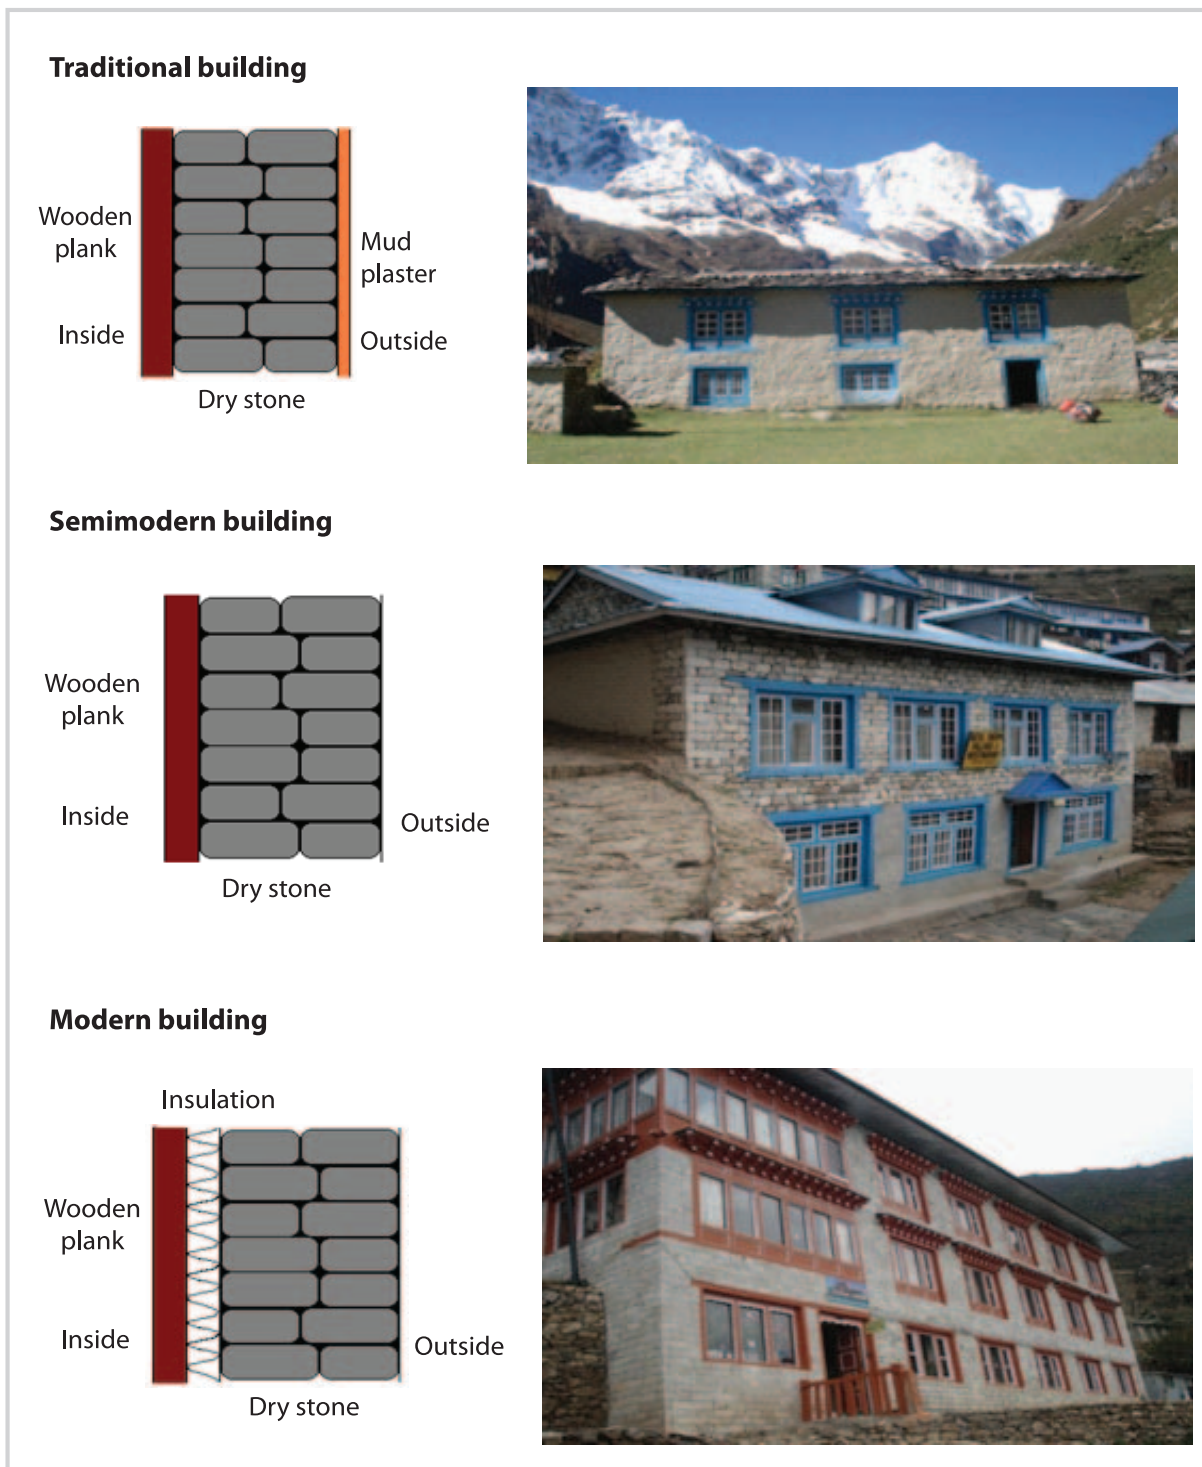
Traditional building

Wooden plank

Inside

Mud plaster

Outside

Dry stone

Semimodern building

Wooden plank

Inside

Outside

Dry stone

Modern building

Insulation

Wooden plank

Inside

Outside

Dry stone